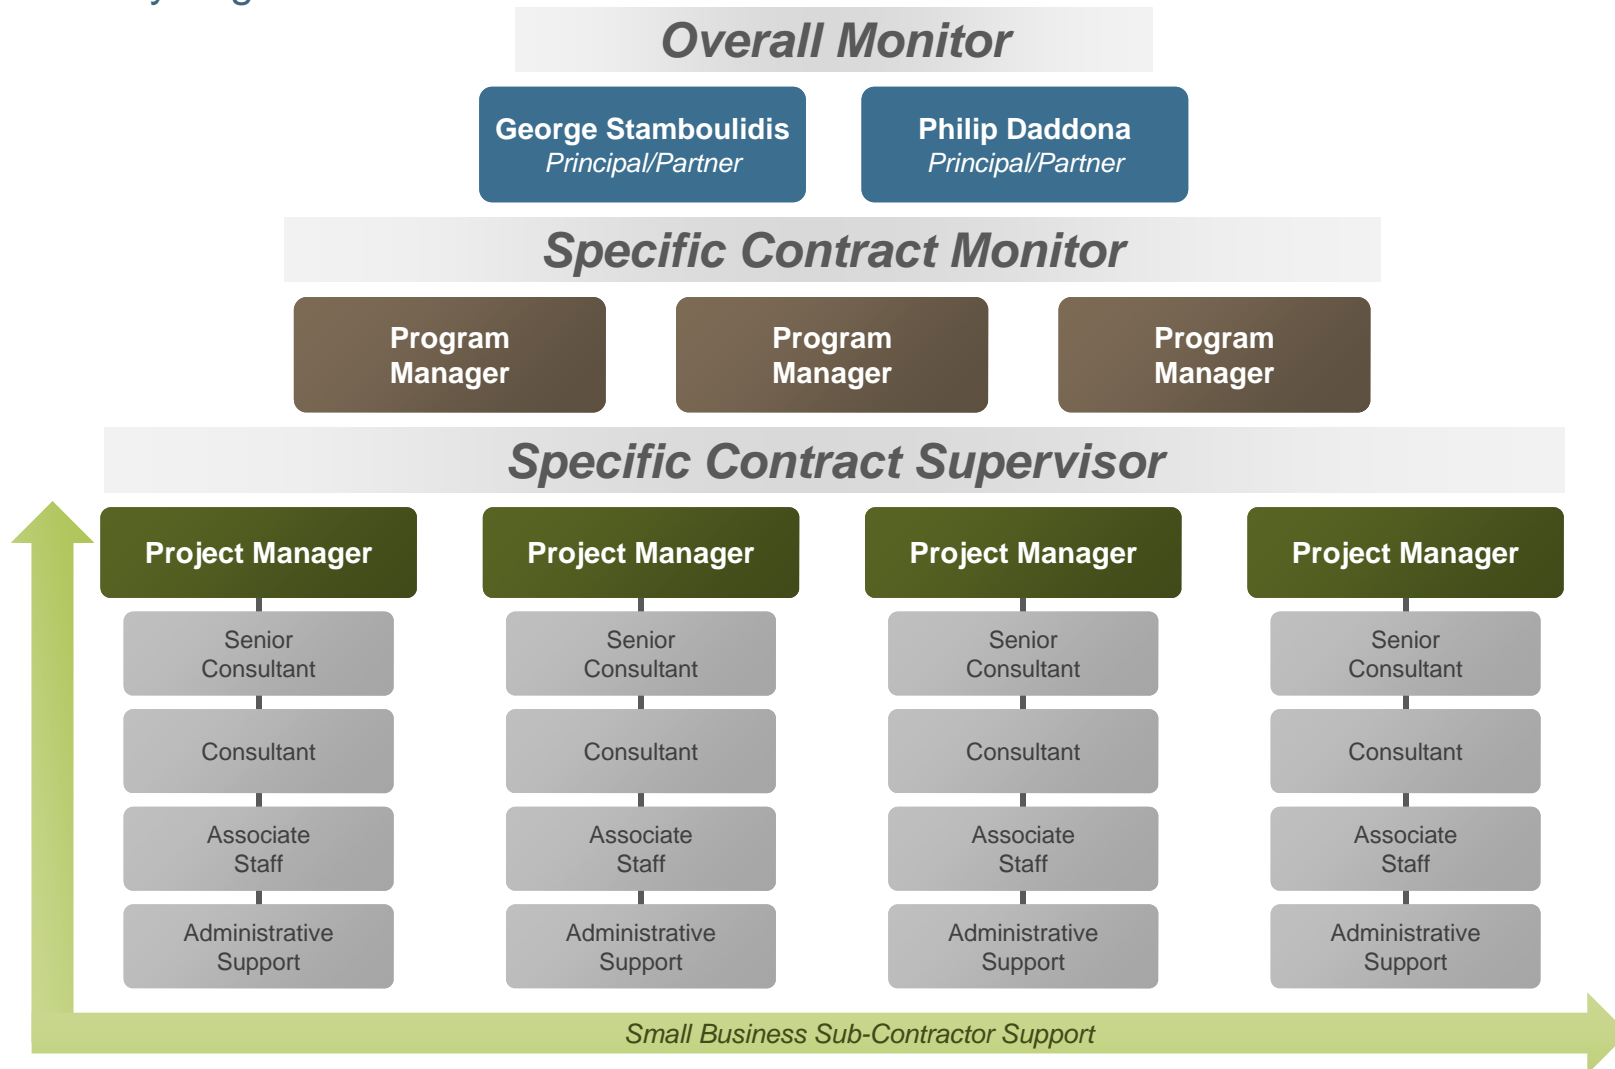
Overall Monitor

George Stamboulidis
Principal/Partner

Philip Daddona
Principal/Partner

Specific Contract Monitor

Program Manager

Program Manager

Program Manager

Specific Contract Supervisor

Project Manager

Senior Consultant

Consultant

Associate Staff

Administrative Support

Project Manager

Senior Consultant

Consultant

Associate Staff

Administrative Support

Project Manager

Senior Consultant

Consultant

Associate Staff

Administrative Support

Project Manager

Senior Consultant

Consultant

Associate Staff

Administrative Support

Small Business Sub-Contractor Support